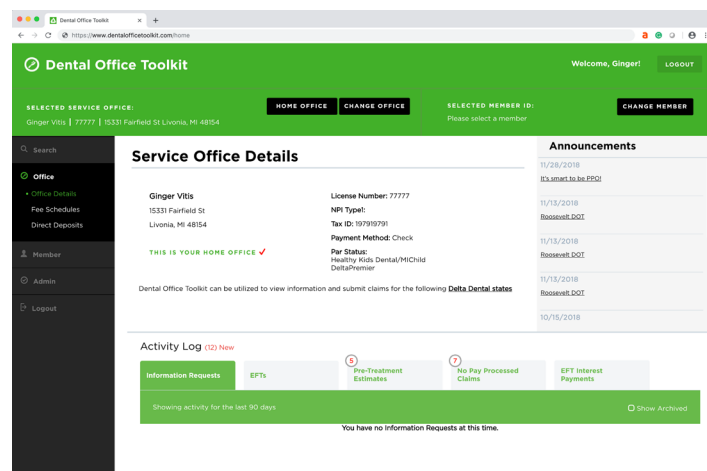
Dental Office Toolkit

https://www.dentalofficetoolkit.com/home

Dental Office Toolkit

Welcome, Ginger!

LOGOUT

SELECTED SERVICE OFFICE:

Ginger Vitis | 77777 | 15331 Fairfield St Livonia, MI 48154

HOME OFFICE

CHANGE OFFICE

SELECTED MEMBER ID:

Please select a member

CHANGE MEMBER

Search

Office

• Office Details

Fee Schedules

Direct Deposits

Member

Admin

Logout

Service Office Details

Ginger Vitis

15331 Fairfield St

Livonia, MI 48154

THIS IS YOUR HOME OFFICE ✓

License Number: 77777

NPI Type1:

Tax ID: 197919791

Payment Method: Check

Par Status:
Healthy Kids Dental/MIChild
DeltaPremier

Dental Office Toolkit can be utilized to view information and submit claims for the following Delta Dental states

Announcements

11/28/2018

It's smart to be PPO!

11/13/2018

Roosevelt DOT

11/13/2018

Roosevelt DOT

11/13/2018

Roosevelt DOT

10/15/2018

Activity Log (12) New

Information Requests

EFTs

5

Pre-Treatment Estimates

7

No Pay Processed Claims

EFT Interest Payments

Showing activity for the last 90 days

Show Archived

You have no Information Requests at this time.